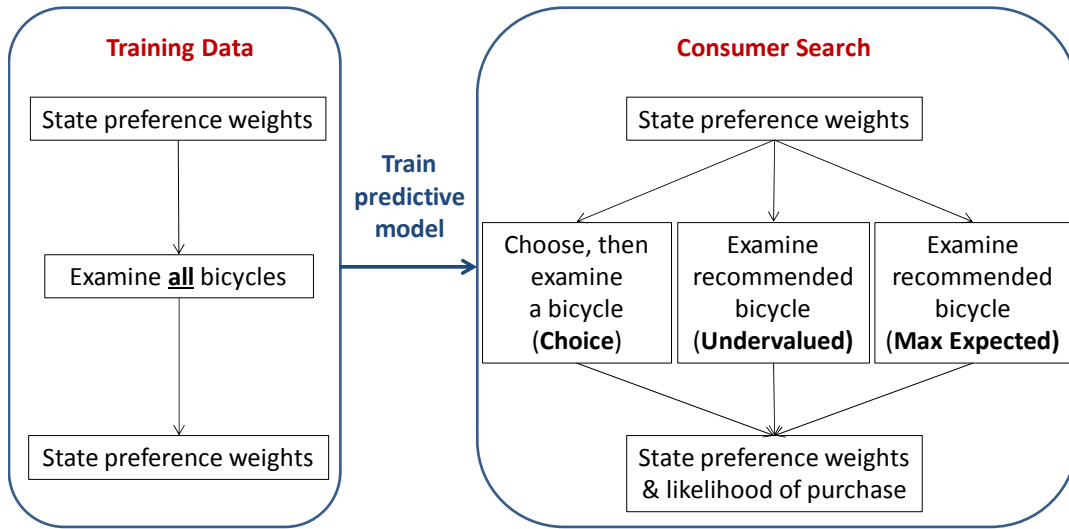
Training Data

State preference weights

Examine **all** bicycles

State preference weights

Train predictive model

Consumer Search

State preference weights

Choose, then examine a bicycle (**Choice**)

Examine recommended bicycle (**Undervalued**)

Examine recommended bicycle (**Max Expected**)

State preference weights & likelihood of purchase